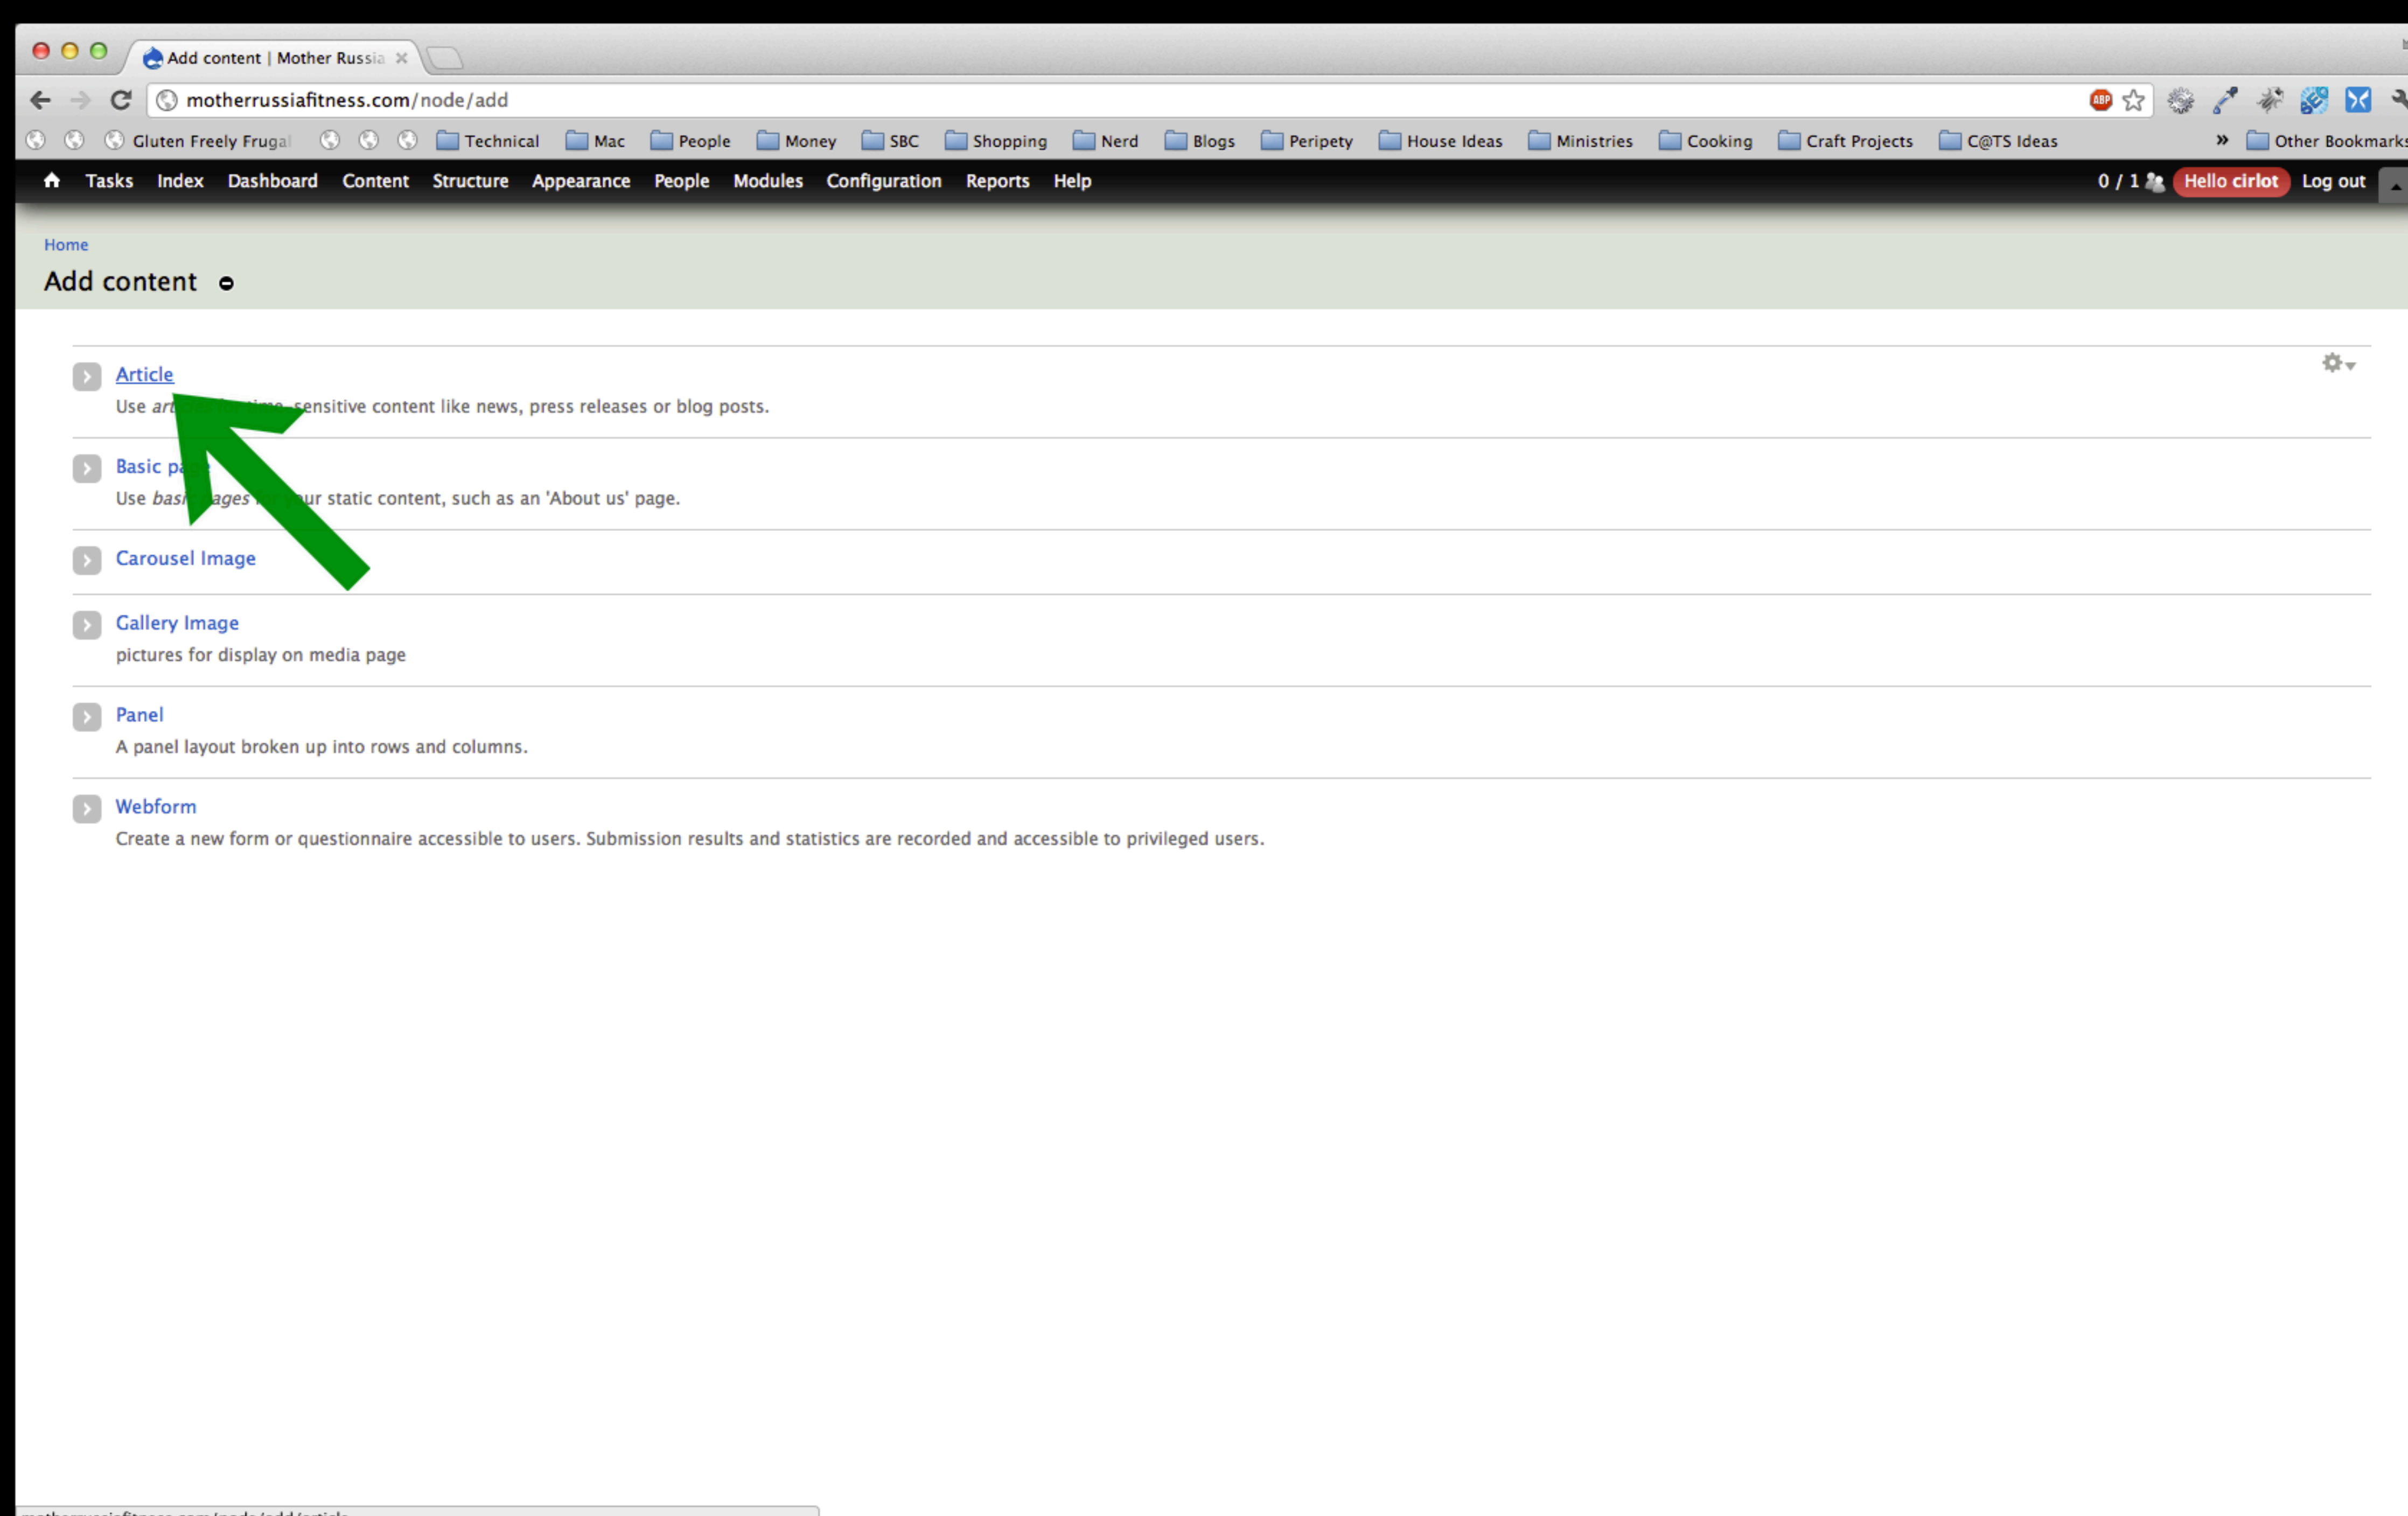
Add content | Mother Russia ×

motherrussiafitness.com/node/add

Gluten Freely Frugal Technical Mac People Money SBC Shopping Nerd Blogs Peripety House Ideas Ministries Cooking Craft Projects C@TS Ideas » Other Bookmarks

Tasks Index Dashboard Content Structure Appearance People Modules Configuration Reports Help 0 / 1 Hello cirlot Log out

Home

Add content

Article
Use art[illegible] sensitive content like news, press releases or blog posts.

Basic pa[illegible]
Use basi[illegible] ages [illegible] ur static content, such as an 'About us' page.

Carousel Image

Gallery Image
pictures for display on media page

Panel
A panel layout broken up into rows and columns.

Webform
Create a new form or questionnaire accessible to users. Submission results and statistics are recorded and accessible to privileged users.

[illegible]